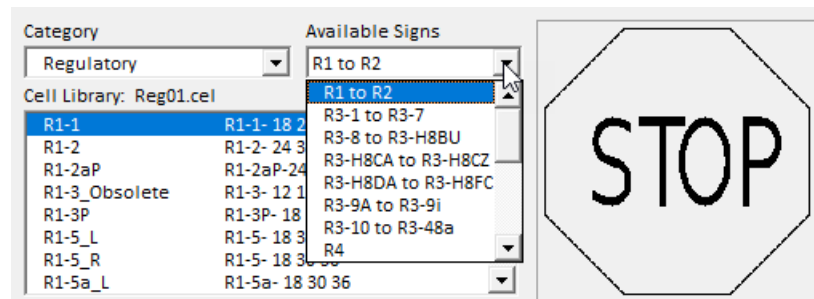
Category
Regulatory
Available Signs
R1 to R2
Cell Library: Reg01.cel

R1 to R2
R3-1 to R3-7
R3-8 to R3-H8BU
R3-H8CA to R3-H8CZ
R3-H8DA to R3-H8FC
R3-9A to R3-9i
R3-10 to R3-48a
R4

| | |
|---|---|
| R1-1 | R1-1- 18 2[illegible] |
| R1-2 | R1-2- 24 3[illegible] |
| R1-2aP | R1-2aP-24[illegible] |
| R1-3_Obsolete | R1-3- 12 1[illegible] |
| R1-3P | R1-3P- 18 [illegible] |
| R1-5_L | R1-5- 18 3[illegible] |
| R1-5_R | R1-5- 18 30 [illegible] |
| R1-5a_L | R1-5a- 18 30 36 |

STOP